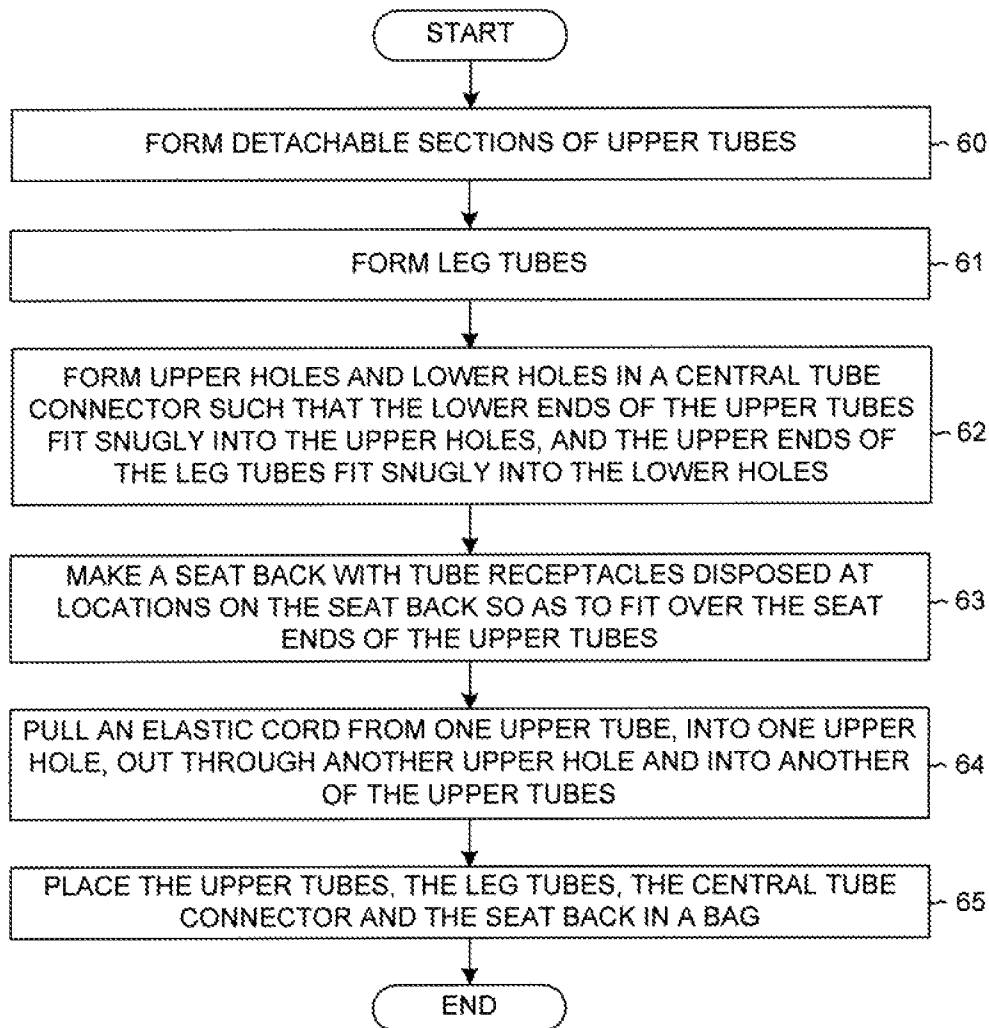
START

FORM DETACHABLE SECTIONS OF UPPER TUBES

60

FORM LEG TUBES

61

FORM UPPER HOLES AND LOWER HOLES IN A CENTRAL TUBE CONNECTOR SUCH THAT THE LOWER ENDS OF THE UPPER TUBES FIT SNUGLY INTO THE UPPER HOLES, AND THE UPPER ENDS OF THE LEG TUBES FIT SNUGLY INTO THE LOWER HOLES

62

MAKE A SEAT BACK WITH TUBE RECEPTACLES DISPOSED AT LOCATIONS ON THE SEAT BACK SO AS TO FIT OVER THE SEAT ENDS OF THE UPPER TUBES

63

PULL AN ELASTIC CORD FROM ONE UPPER TUBE, INTO ONE UPPER HOLE, OUT THROUGH ANOTHER UPPER HOLE AND INTO ANOTHER OF THE UPPER TUBES

64

PLACE THE UPPER TUBES, THE LEG TUBES, THE CENTRAL TUBE CONNECTOR AND THE SEAT BACK IN A BAG

65

END